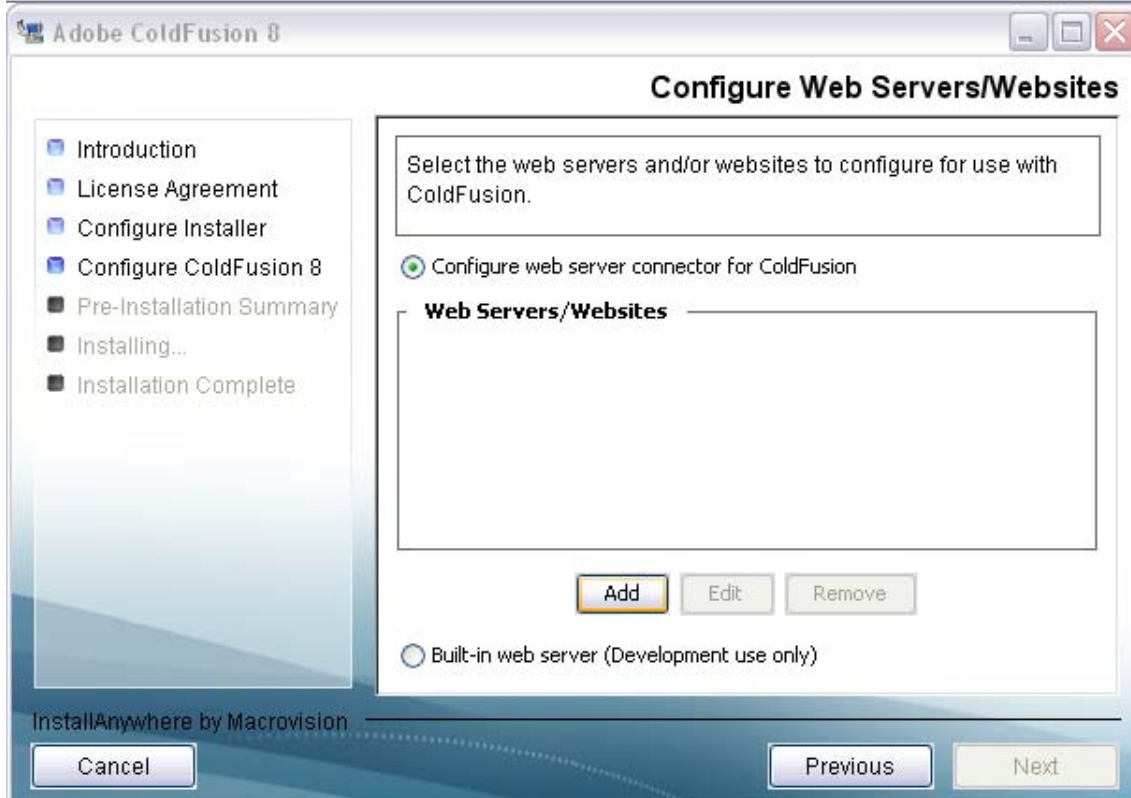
Adobe ColdFusion 8

Configure Web Servers/Websites

Introduction
License Agreement
Configure Installer
Configure ColdFusion 8
Pre-Installation Summary
Installing...
Installation Complete

Select the web servers and/or websites to configure for use with ColdFusion.

Configure web server connector for ColdFusion

Web Servers/Websites

Add
Edit
Remove

Built-in web server (Development use only)

InstallAnywhere by Macrovision

Cancel
Previous
Next